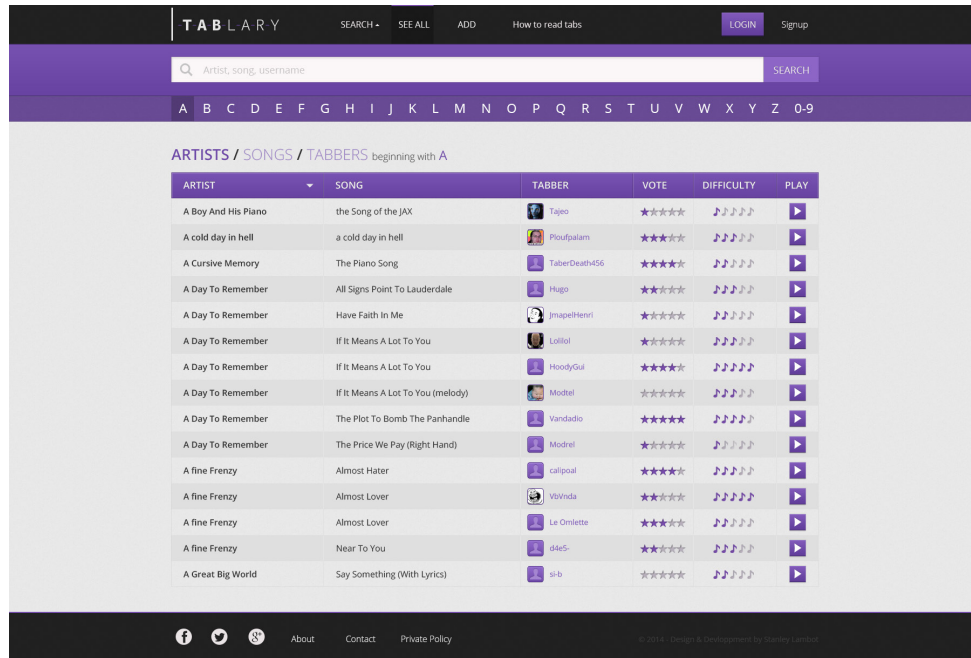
TABLARY

SEARCH SEE ALL ADD How to read tabs LOGIN Signup

Artist, song, username SEARCH

A B C D E F G H I J K L M N O P Q R S T U V W X Y Z 0-9

ARTISTS / SONGS / TABBERS beginning with A

| ARTIST | SONG | TABBER | VOTE | DIFFICULTY | PLAY |
|---|---|---|---|---|---|
| A Boy And His Piano | the Song of the JAX | Tajeo | | | |
| A cold day in hell | a cold day in hell | Ploufpalam | | | |
| A Cursive Memory | The Piano Song | TaberDeath456 | | | |
| A Day To Remember | All Signs Point To Lauderdale | Hugo | | | |
| A Day To Remember | Have Faith In Me | JmapelHenri | | | |
| A Day To Remember | If It Means A Lot To You | Lolilol | | | |
| A Day To Remember | If It Means A Lot To You | HoodyGui | | | |
| A Day To Remember | If It Means A Lot To You (melody) | Modtel | | | |
| A Day To Remember | The Plot To Bomb The Panhandle | Vandadio | | | |
| A Day To Remember | The Price We Pay (Right Hand) | Modrel | | | |
| A fine Frenzy | Almost Hater | calipoal | | | |
| A fine Frenzy | Almost Lover | VbVnda | | | |
| A fine Frenzy | Almost Lover | Le Omlette | | | |
| A fine Frenzy | Near To You | d4e5- | | | |
| A Great Big World | Say Something (With Lyrics) | si-b | | | |

About Contact Private Policy

© 2014 - Design & Development by Stanley Lambot